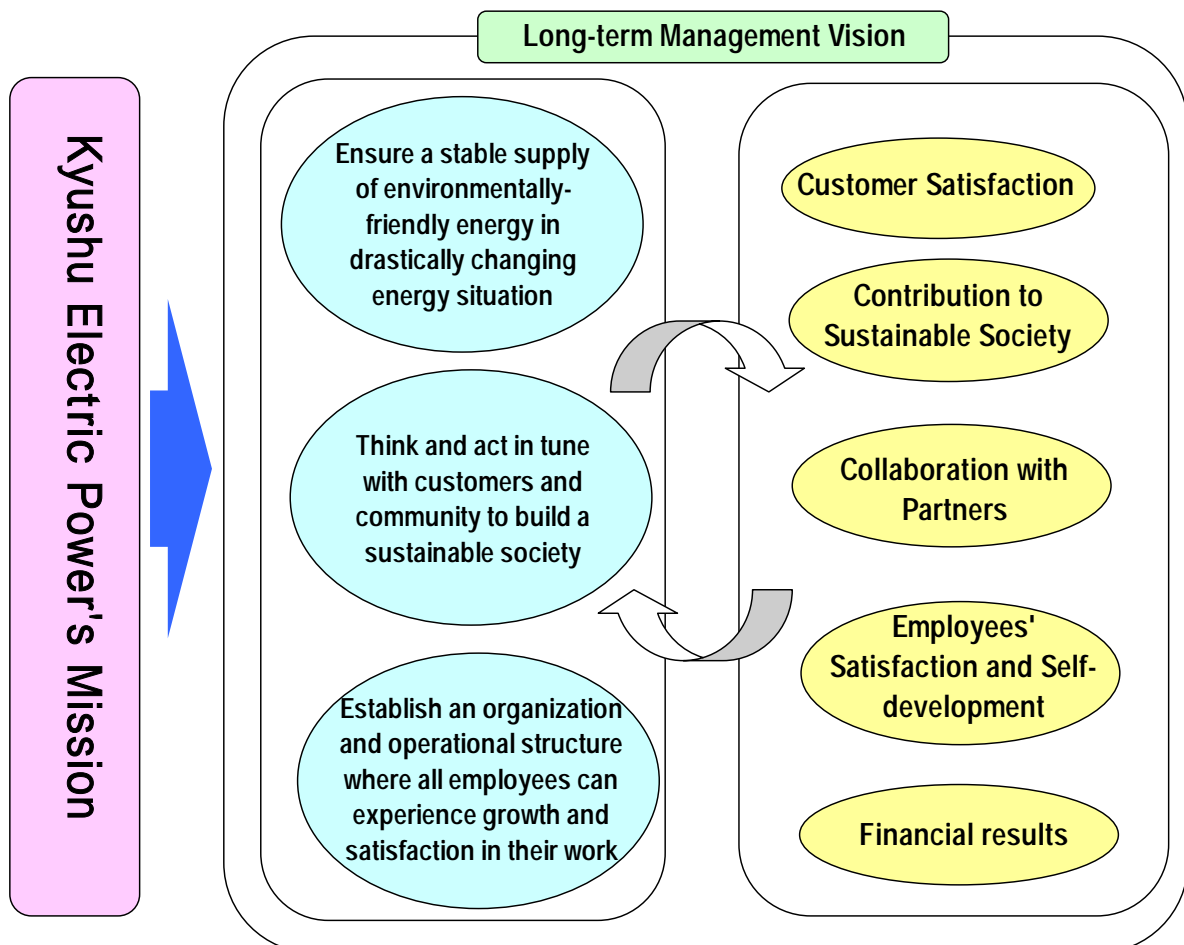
Kyushu Electric Power's Mission

Long-term Management Vision

Ensure a stable supply of environmentally-friendly energy in drastically changing energy situation

Think and act in tune with customers and community to build a sustainable society

Establish an organization and operational structure where all employees can experience growth and satisfaction in their work

Customer Satisfaction

Contribution to Sustainable Society

Collaboration with Partners

Employees' Satisfaction and Self-development

Financial results